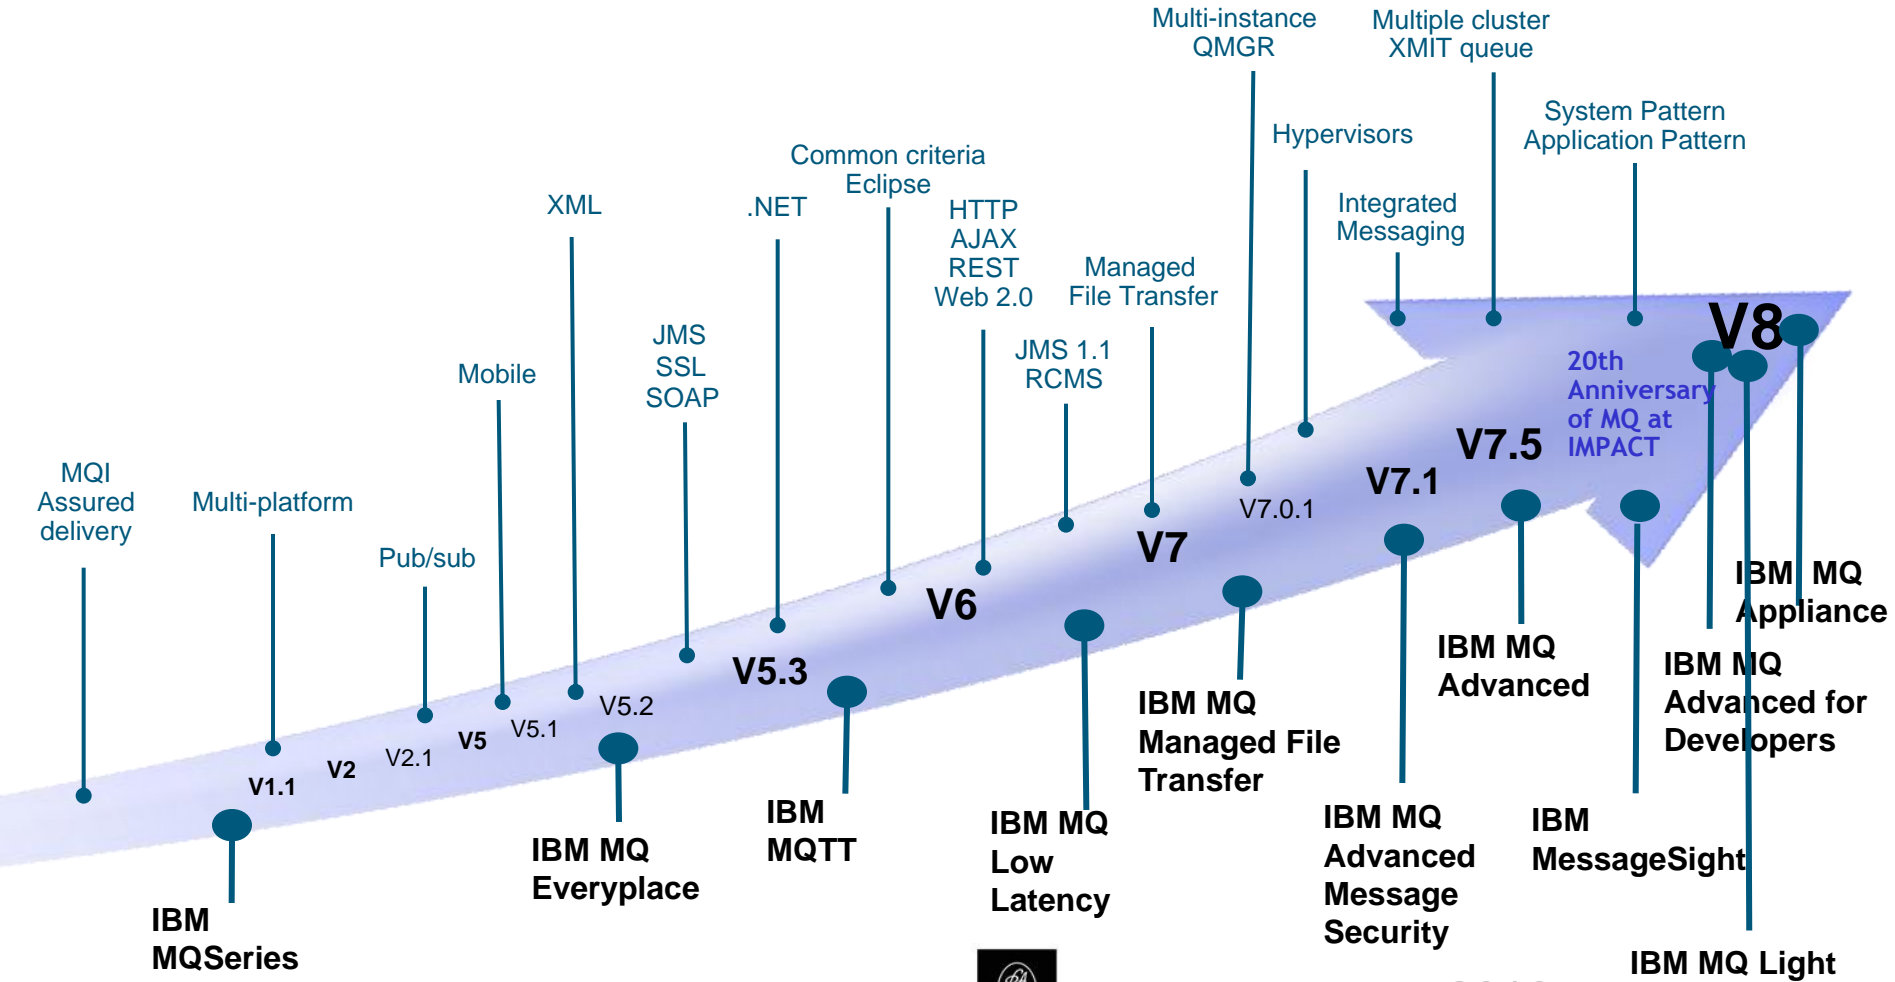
Multi-instance QMGR

Multiple cluster XMIT queue

Hypervisors

System Pattern Application Pattern

Common criteria Eclipse

Integrated Messaging

XML

.NET

HTTP AJAX REST Web 2.0

Managed File Transfer

V8

JMS SSL SOAP

JMS 1.1 RCMS

20th Anniversary of MQ at IMPACT

Mobile

V7.5

MQI Assured delivery

Multi-platform

V7.1

V7.0.1

Pub/sub

V7

V6

IBM MQ Appliance

V5.3

IBM MQ Advanced

V5.2

V5

V5.1

V2.1

IBM MQ Managed File Transfer

IBM MQ Advanced for Developers

V2

V1.1

IBM MQTT

IBM MQ Low Latency

IBM MQ Everyplace

IBM MQ Advanced Message Security

IBM MessageSight

IBM MQSeries

IBM MQ Light